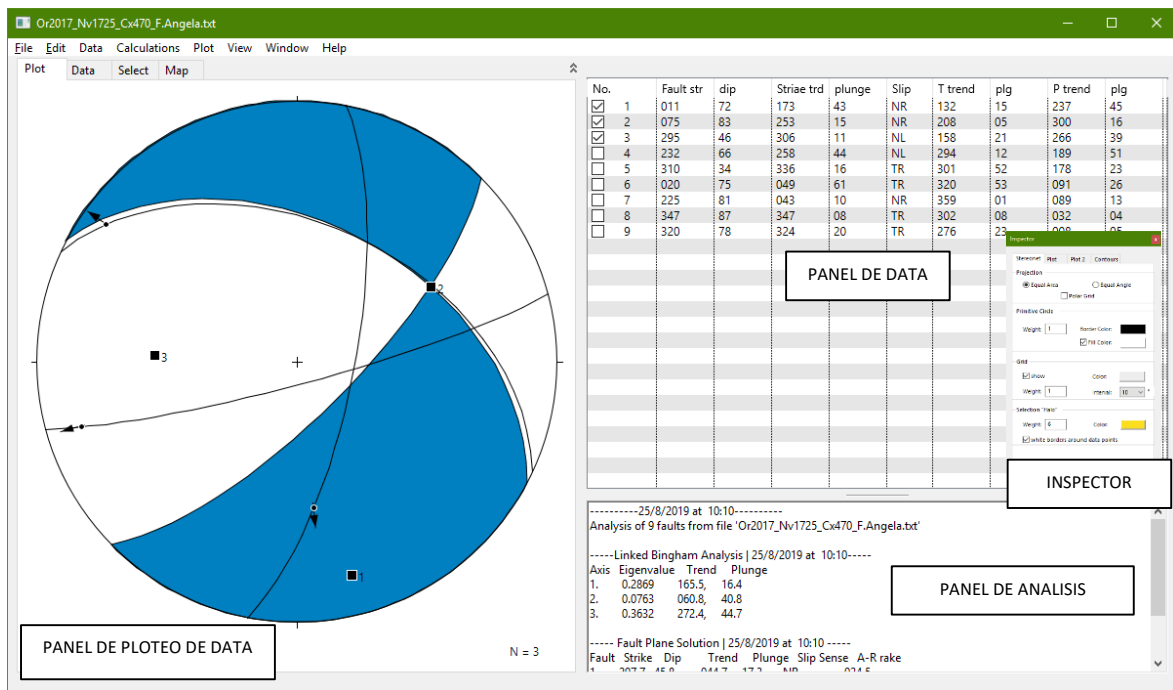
Or2017_Nv1725_Cx470_F.Angela.txt

File Edit Data Calculations Plot View Window Help

Plot Data Select Map

2
3
1

N = 3

PANEL DE PLOTEO DE DATA

| No. | | Fault str | dip | Striae trd | plunge | Slip | T trend | plg | P trend | plg |
|---|---|---|---|---|---|---|---|---|---|---|
| ☑ | 1 | 011 | 72 | 173 | 43 | NR | 132 | 15 | 237 | 45 |
| ☑ | 2 | 075 | 83 | 253 | 15 | NR | 208 | 05 | 300 | 16 |
| ☑ | 3 | 295 | 46 | 306 | 11 | NL | 158 | 21 | 266 | 39 |
| ☐ | 4 | 232 | 66 | 258 | 44 | NL | 294 | 12 | 189 | 51 |
| ☐ | 5 | 310 | 34 | 336 | 16 | TR | 301 | 52 | 178 | 23 |
| ☐ | 6 | 020 | 75 | 049 | 61 | TR | 320 | 53 | 091 | 26 |
| ☐ | 7 | 225 | 81 | 043 | 10 | NR | 359 | 01 | 089 | 13 |
| ☐ | 8 | 347 | 87 | 347 | 08 | TR | 302 | 08 | 032 | 04 |
| ☐ | 9 | 320 | 78 | 324 | 20 | TR | 276 | 23 | 008 | 05 |

PANEL DE DATA

Inspector
Stereonet Plot Plot 2 Contours
Projection
Equal Area Equal Angle
Polar Grid
Primitive Circle
Weight: 1 Border Color:
Fill Color:
Grid
Show Color:
Weight: 1 Interval: 10
Selection "Halo"
Weight: 6 Color:
white borders around data points

INSPECTOR

----------25/8/2019 at 10:10----------
Analysis of 9 faults from file 'Or2017_Nv1725_Cx470_F.Angela.txt'

-----Linked Bingham Analysis | 25/8/2019 at 10:10-----
Axis Eigenvalue Trend Plunge
1. 0.2869 165.5, 16.4
2. 0.0763 060.8, 40.8
3. 0.3632 272.4, 44.7

----- Fault Plane Solution | 25/8/2019 at 10:10 -----
Fault Strike Dip Trend Plunge Slip Sense A-R rake
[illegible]

PANEL DE ANALISIS